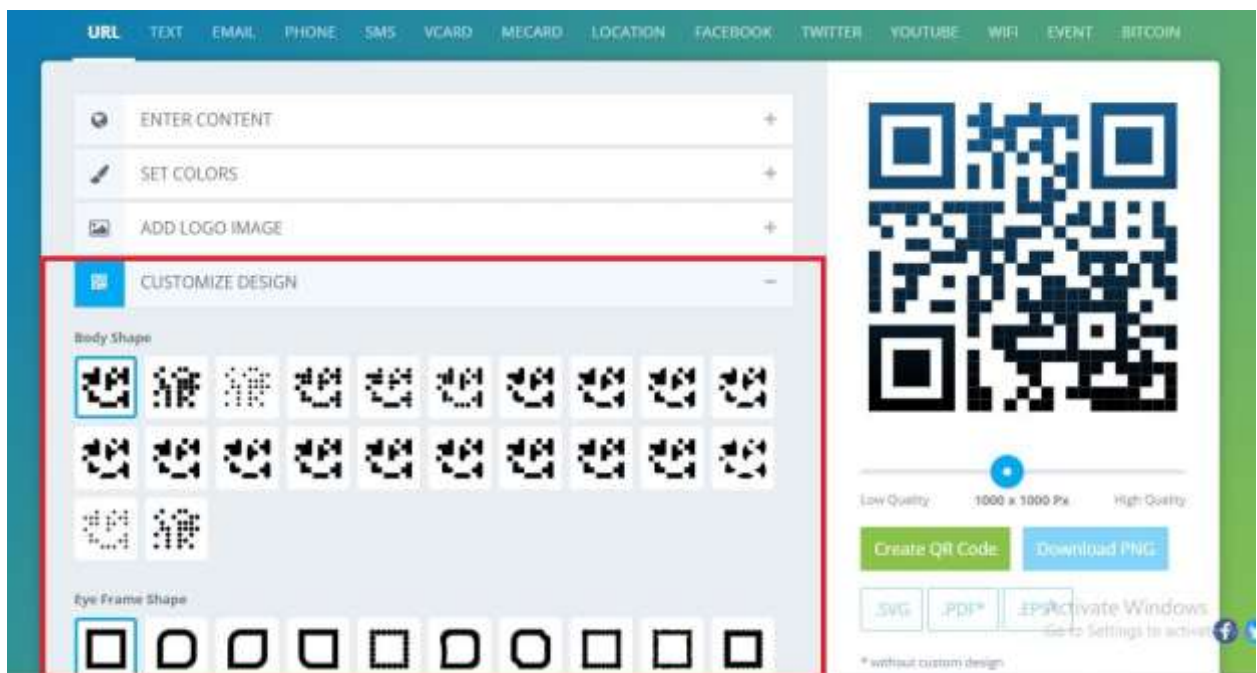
URL TEXT EMAIL PHONE SMS VCARD MECARD LOCATION FACEBOOK TWITTER YOUTUBE WIFI EVENT BITCOIN

ENTER CONTENT +

SET COLORS +

ADD LOGO IMAGE +

CUSTOMIZE DESIGN −

Body Shape

Eye Frame Shape

Low Quality 1000 x 1000 Px High Quality

Create QR Code Download PNG

.SVG .PDF* .EPS*

Activate Windows
Go to Settings to activate

* without custom design